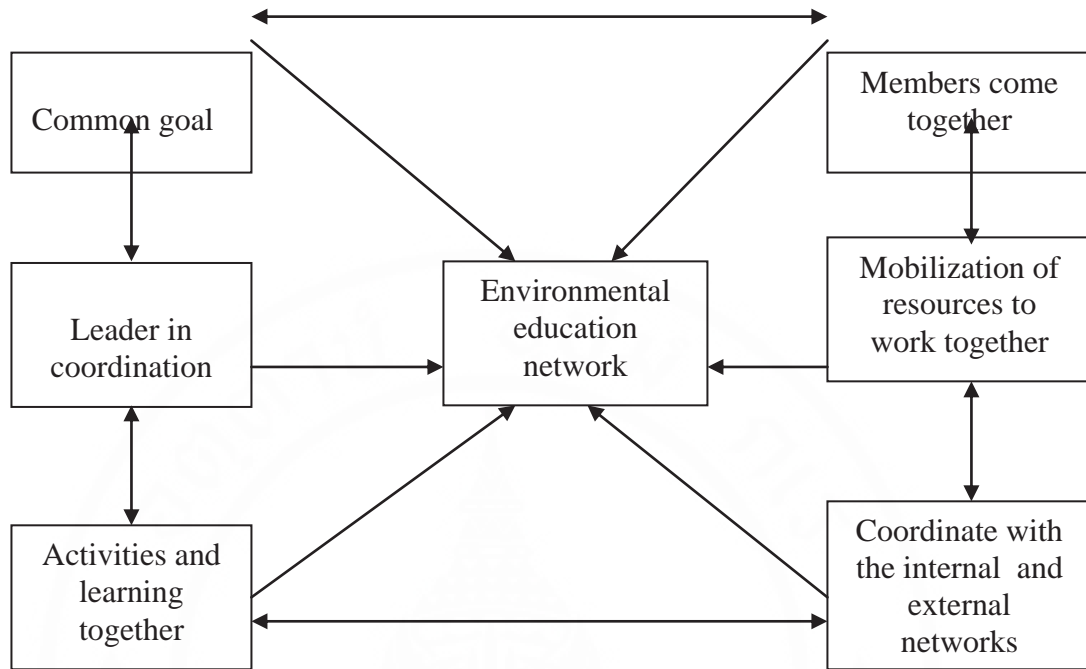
Common goal

Members come together

Environmental education network

Leader in coordination

Mobilization of resources to work together

Activities and learning together

Coordinate with the internal and external networks